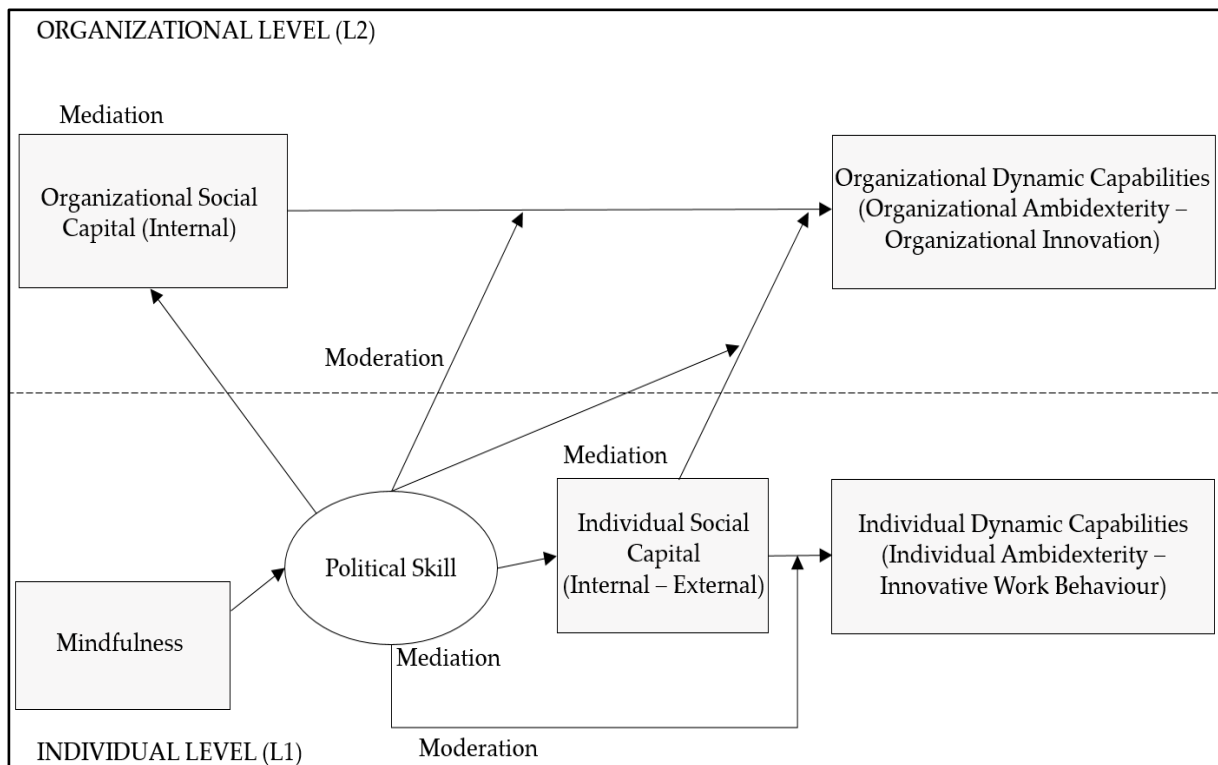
ORGANIZATIONAL LEVEL (L2)

Mediation

Organizational Social Capital (Internal)

Organizational Dynamic Capabilities (Organizational Ambidexterity – Organizational Innovation)

Moderation

Mediation

Political Skill

Individual Social Capital (Internal – External)

Individual Dynamic Capabilities (Individual Ambidexterity – Innovative Work Behaviour)

Mindfulness

Mediation

INDIVIDUAL LEVEL (L1)

Moderation